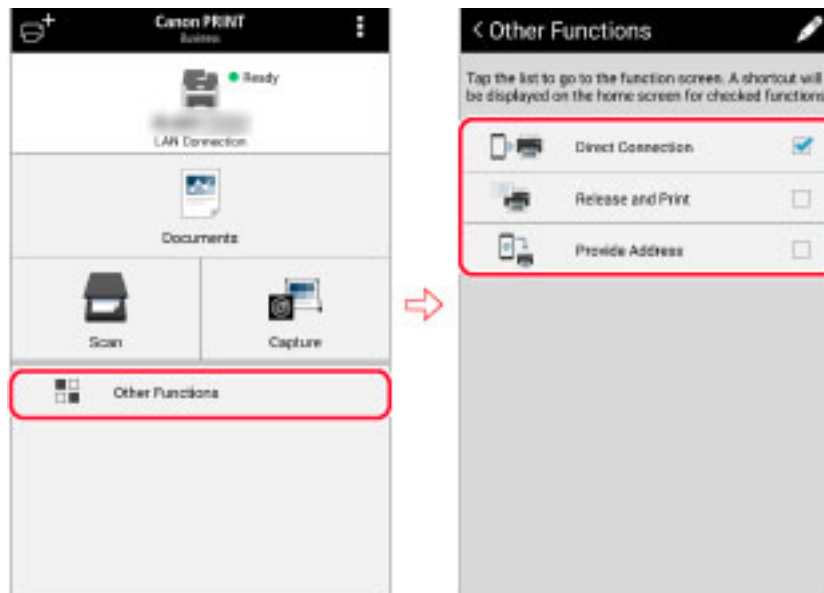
Canon PRINT
Business

Ready

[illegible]
LAN Connection

Documents

Scan

Capture

Other Functions

< Other Functions

Tap the list to go to the function screen. A shortcut will be displayed on the home screen for checked functions

Direct Connection

Release and Print

Provide Address